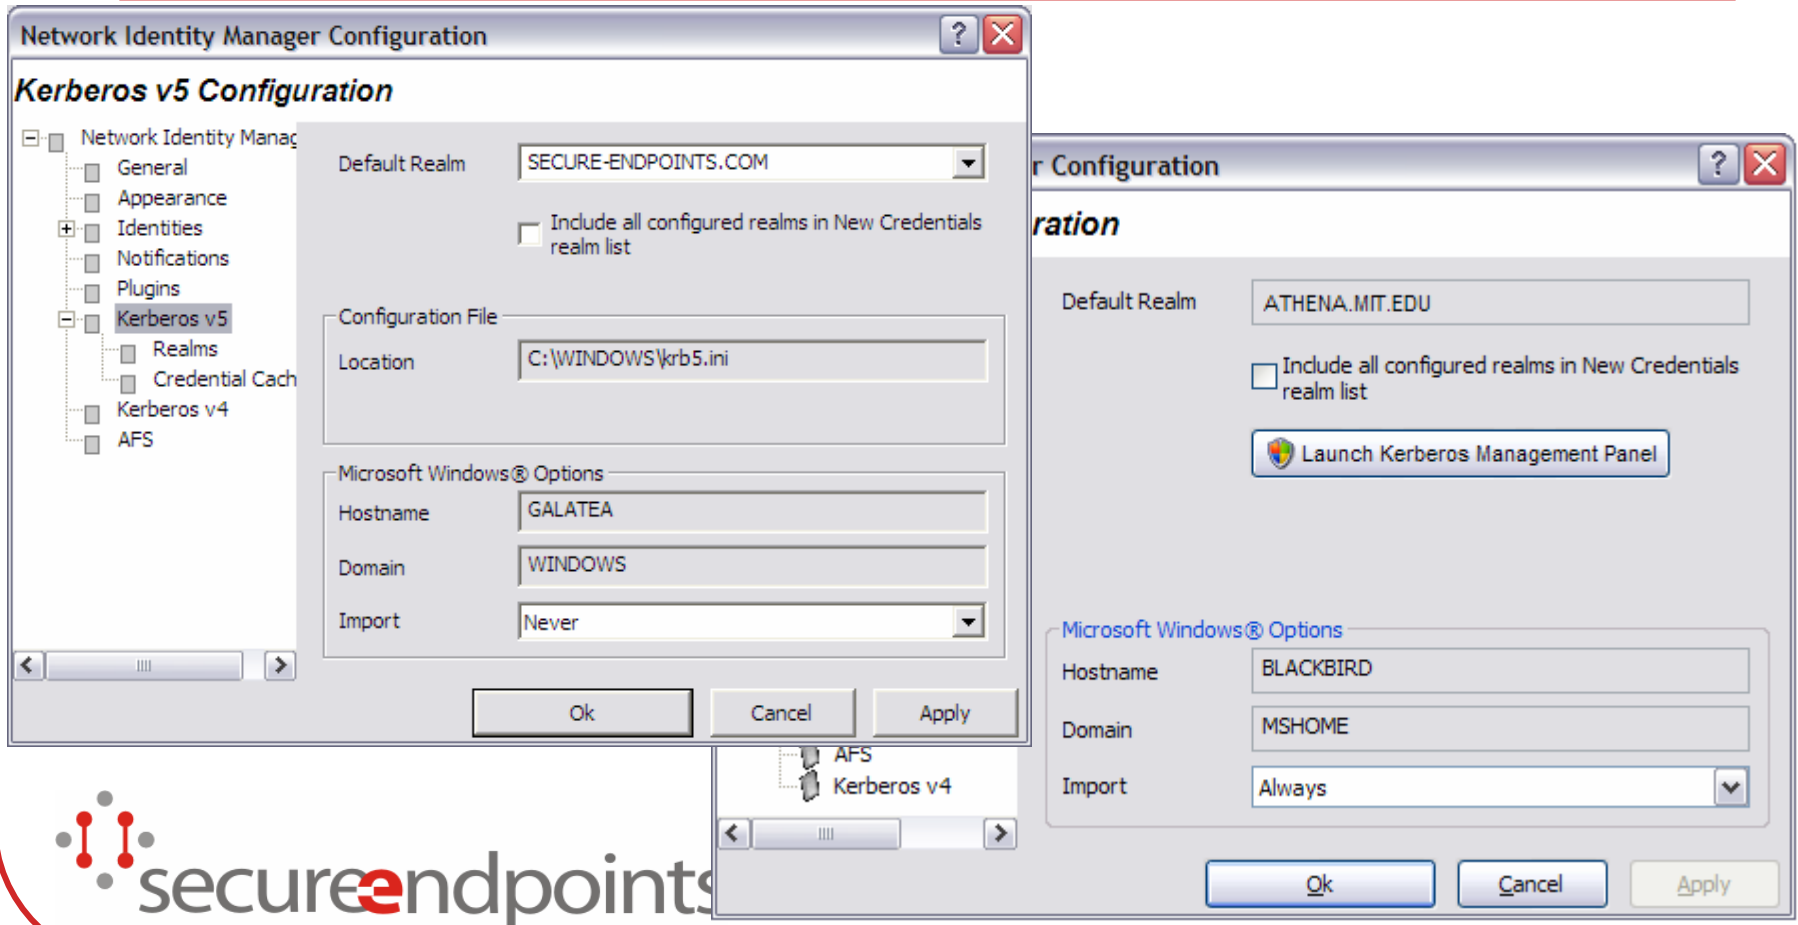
Network Identity Manager Configuration

Kerberos v5 Configuration

Network Identity Manag
General
Appearance
Identities
Notifications
Plugins
Kerberos v5
Realms
Credential Cach
Kerberos v4
AFS

Default Realm SECURE-ENDPOINTS.COM

Include all configured realms in New Credentials realm list

Configuration File
Location C:\WINDOWS\krb5.ini

Microsoft Windows® Options
Hostname GALATEA
Domain WINDOWS
Import Never

Ok Cancel Apply

r Configuration

ration

Default Realm ATHENA.MIT.EDU

Include all configured realms in New Credentials realm list

Launch Kerberos Management Panel

Microsoft Windows® Options
Hostname BLACKBIRD
Domain MSHOME
Import Always

AFS
Kerberos v4

Ok Cancel Apply

secureendpoints